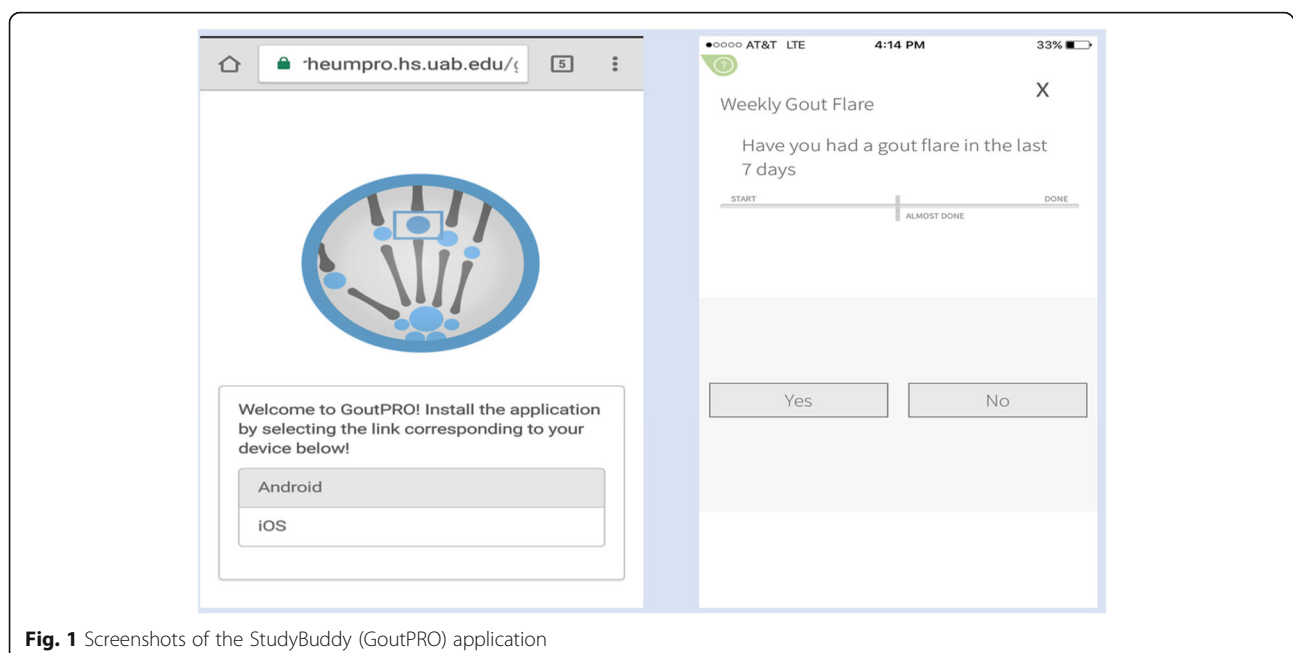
'heumpro.hs.uab.edu/ç 5

Welcome to GoutPRO! Install the application by selecting the link corresponding to your device below!

Android

iOS

●○○○○ AT&T LTE 4:14 PM 33%

?

Weekly Gout Flare

X

Have you had a gout flare in the last 7 days

START

ALMOST DONE

DONE

Yes

No

**Fig. 1** Screenshots of the StudyBuddy (GoutPRO) application